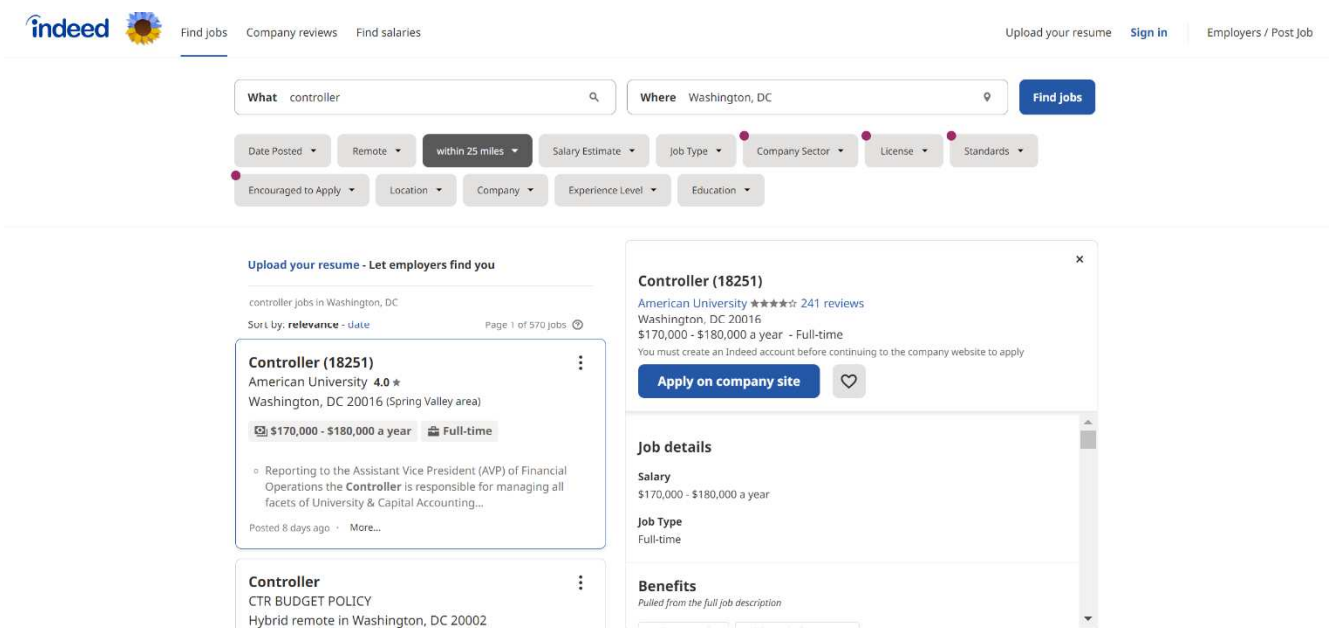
indeed

Find jobs Company reviews Find salaries

Upload your resume Sign in Employers / Post Job

What controller

Where Washington, DC

Find jobs

Date Posted Remote within 25 miles Salary Estimate Job Type Company Sector License Standards

Encouraged to Apply Location Company Experience Level Education

Upload your resume - Let employers find you

controller jobs in Washington, DC

Sort by: relevance - date

Page 1 of 570 jobs

Controller (18251)
American University 4.0 ★
Washington, DC 20016 (Spring Valley area)

$170,000 - $180,000 a year Full-time

Reporting to the Assistant Vice President (AVP) of Financial Operations the Controller is responsible for managing all facets of University & Capital Accounting...

Posted 8 days ago · More...

Controller
CTR BUDGET POLICY
Hybrid remote in Washington, DC 20002

×

Controller (18251)
American University ★★★★☆ 241 reviews
Washington, DC 20016
$170,000 - $180,000 a year - Full-time
You must create an Indeed account before continuing to the company website to apply

Apply on company site

Job details

Salary
$170,000 - $180,000 a year

Job Type
Full-time

Benefits
Pulled from the full job description